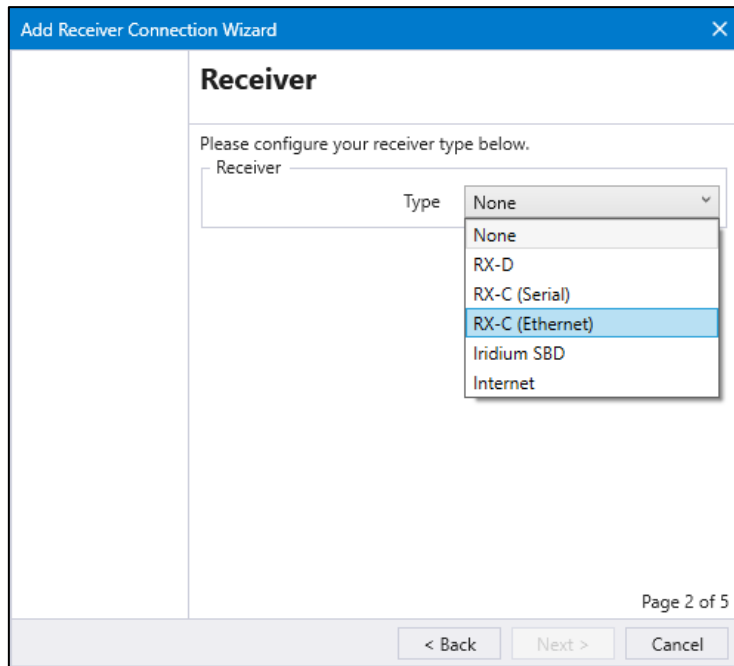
Add Receiver Connection Wizard ×

Receiver

Please configure your receiver type below.

Receiver

Type None

None
RX-D
RX-C (Serial)
RX-C (Ethernet)
Iridium SBD
Internet

Page 2 of 5

< Back Next > Cancel